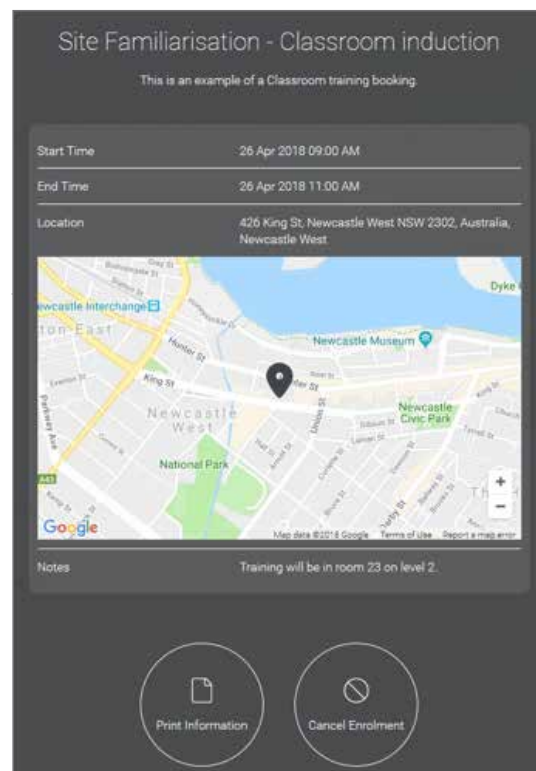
Site Familiarisation - Classroom induction

This is an example of a Classroom training booking.

| | |
|---|---|
| Start Time | 26 Apr 2018 09:00 AM |
| End Time | 26 Apr 2018 11:00 AM |
| Location | 426 King St, Newcastle West NSW 2302, Australia, Newcastle West |

ewcastle Interchange
ton East
Hunter St
King St
Newcastle Museum
Dyke
Newcastle West
Newcastle Civic Park
National Park
Union St
Parkway Ave
A43
Google
Map data ©2018 Google Terms of Use Report a map error

| | |
|---|---|
| Notes | Training will be in room 23 on level 2. |

Print Information

Cancel Enrolment